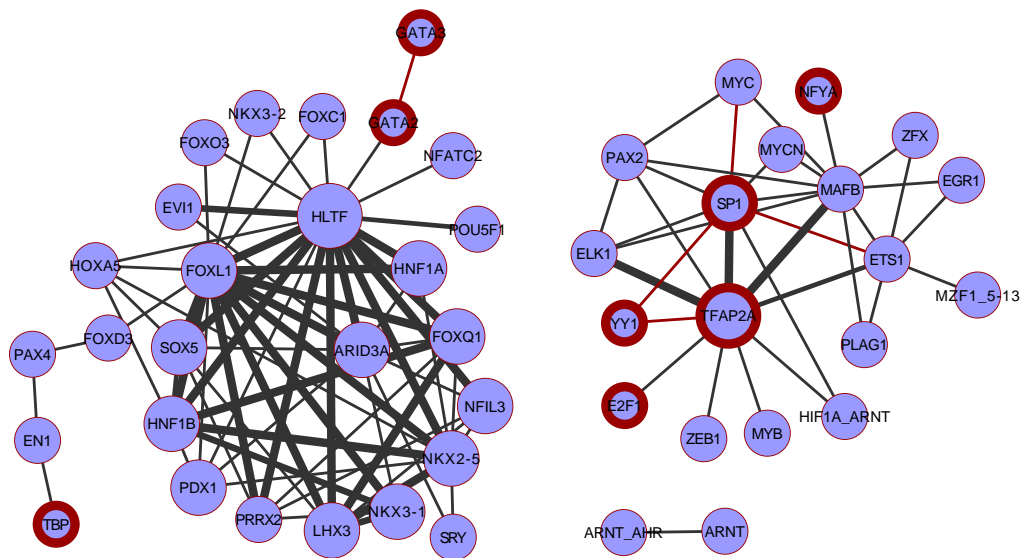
GATA3
NKX3-2
FOXC1
GATA2
FOXO3
NFATC2
EVI1
HLTF
POU5F1
HOXA5
FOXL1
HNF1A
FOXD3
SOX5
ARID3A
FOXQ1
PAX4
HNF1B
NFIL3
EN1
NKX2-5
PDX1
PRRX2
LHX3
NKX3-1
SRY
TBP
MYC
NFYA
PAX2
MYCN
ZFX
MAFB
SP1
EGR1
ELK1
ETS1
MZF1_5-13
YY1
TFAP2A
PLAG1
E2F1
ZEB1
MYB
HIF1A_ARNT
ARNT_AHR
ARNT